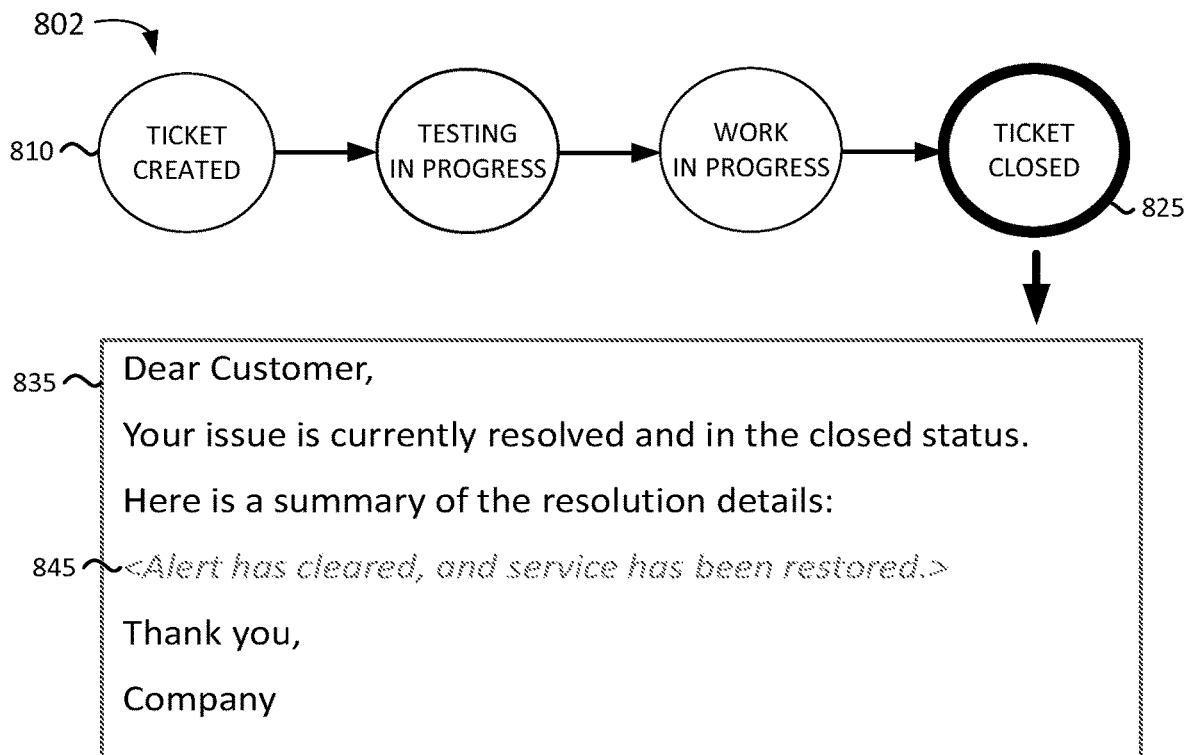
802

810 TICKET CREATED

TESTING IN PROGRESS

WORK IN PROGRESS

TICKET CLOSED

825

835 Dear Customer,

Your issue is currently resolved and in the closed status.

Here is a summary of the resolution details:

845 <Alert has cleared, and service has been restored.>

Thank you,

Company